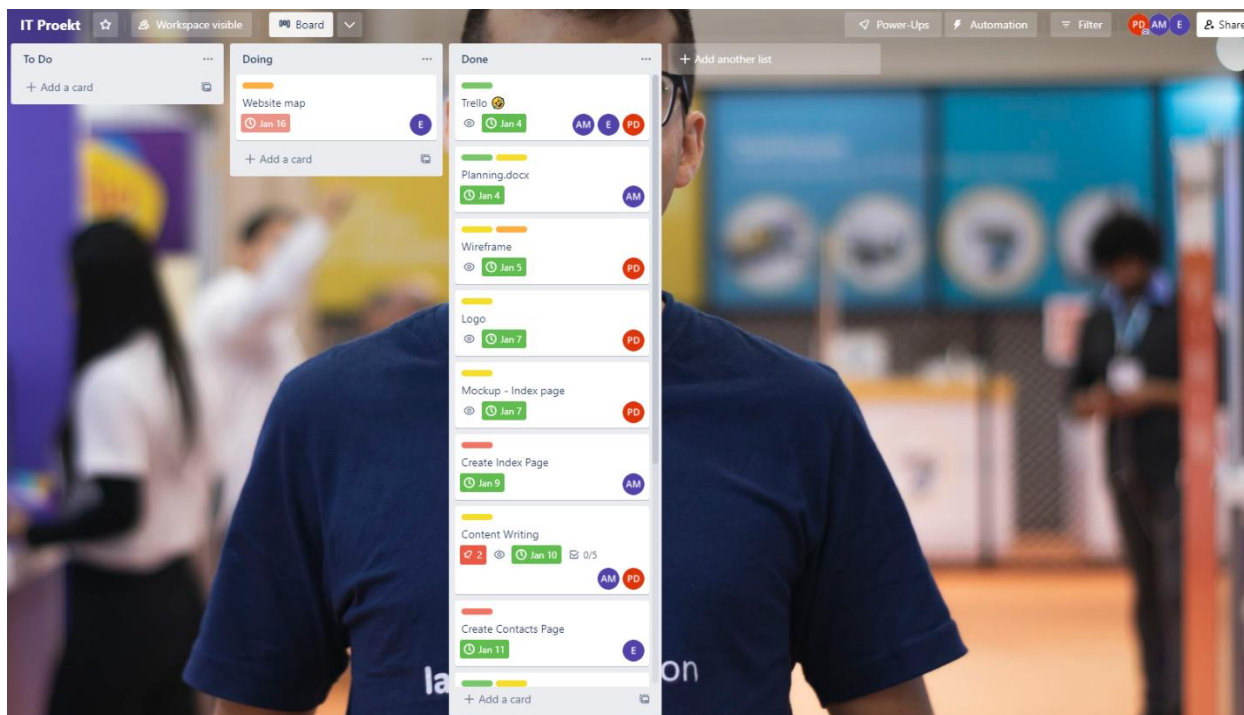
IT Proekt ☆ Workspace visible Board

Power-Ups Automation Filter PD AM E Share

To Do ...
+ Add a card

Doing ...
Website map
Jan 16
E
+ Add a card

Done ...
Trello 🤣
Jan 4
AM E PD

Planning.docx
Jan 4
AM

Wireframe
Jan 5
PD

Logo
Jan 7
PD

Mockup - Index page
Jan 7
PD

Create Index Page
Jan 9
AM

Content Writing
2 Jan 10 0/5
AM PD

Create Contacts Page
Jan 11
E

+ Add a card

+ Add another list

la on